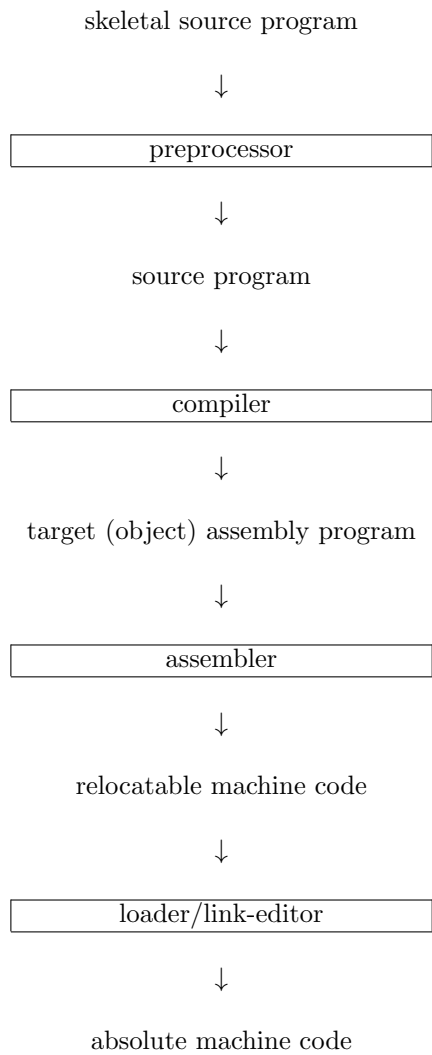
skeletal source program

↓

preprocessor

↓

source program

↓

compiler

↓

target (object) assembly program

↓

assembler

↓

relocatable machine code

↓

loader/link-editor

↓

absolute machine code